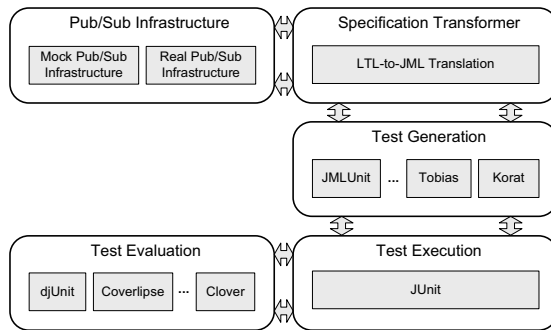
Pub/Sub Infrastructure

Mock Pub/Sub Infrastructure

Real Pub/Sub Infrastructure

Specification Transformer

LTL-to-JML Translation

Test Generation

JMLUnit

...

Tobias

Korat

Test Evaluation

djUnit

Coverlipse

...

Clover

Test Execution

JUnit